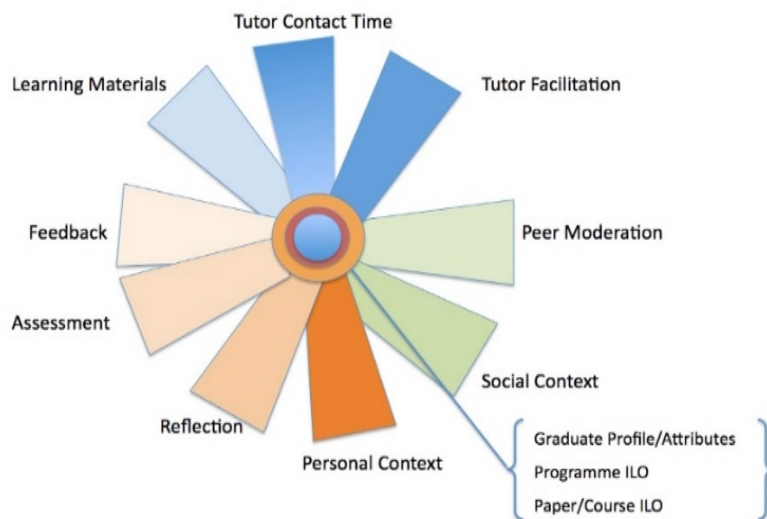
Tutor Contact Time

Learning Materials

Tutor Facilitation

Feedback

Peer Moderation

Assessment

Social Context

Reflection

Personal Context

Graduate Profile/Attributes
Programme ILO
Paper/Course ILO